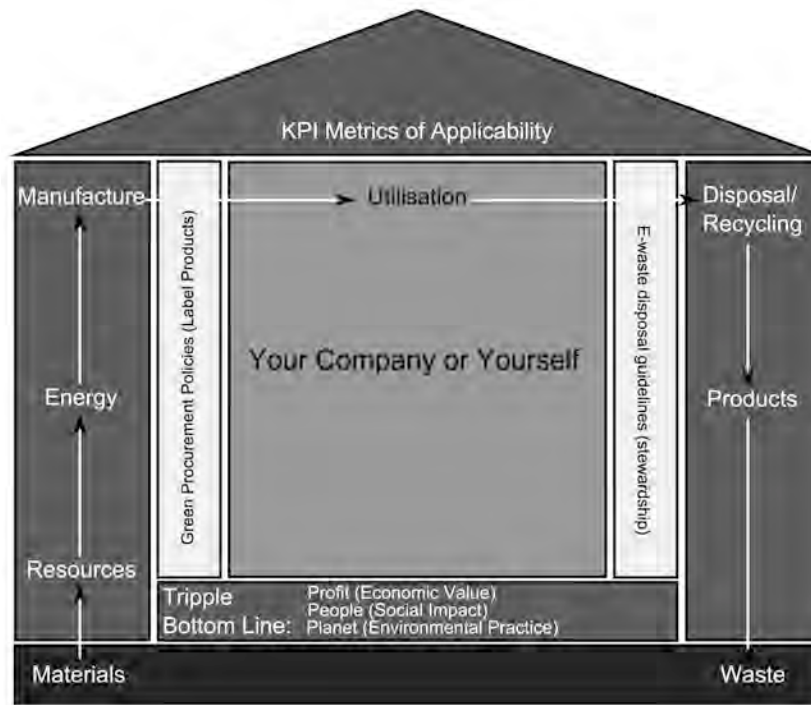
KPI Metrics of Applicability

Manufacture

Utilisation

Disposal/ Recycling

Green Procurement Policies (Label Products)

Your Company or Yourself

E-waste disposal guidelines (stewardship)

Energy

Products

Resources

Tripple Bottom Line:

Profit (Economic Value)
People (Social Impact)
Planet (Environmental Practice)

Materials

Waste